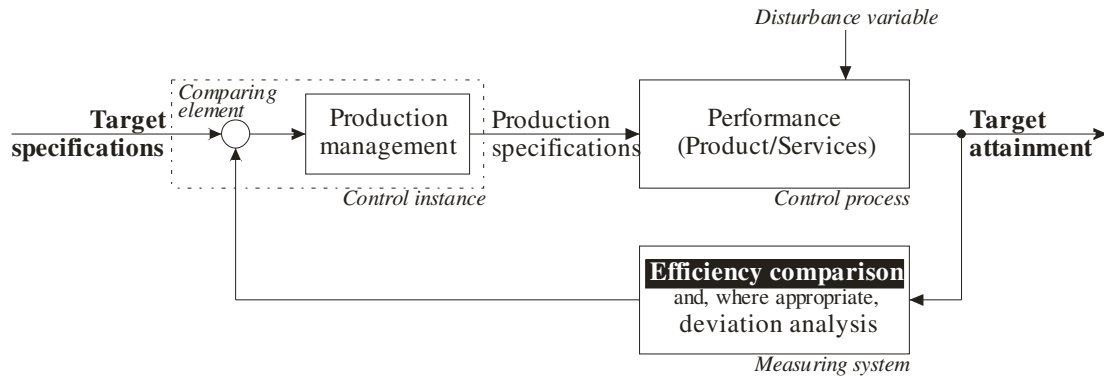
Disturbance variable

Target specifications

Comparing element

Production management

Control instance

Production specifications

Performance (Product/Services)

Control process

Target attainment

Efficiency comparison and, where appropriate, deviation analysis

Measuring system